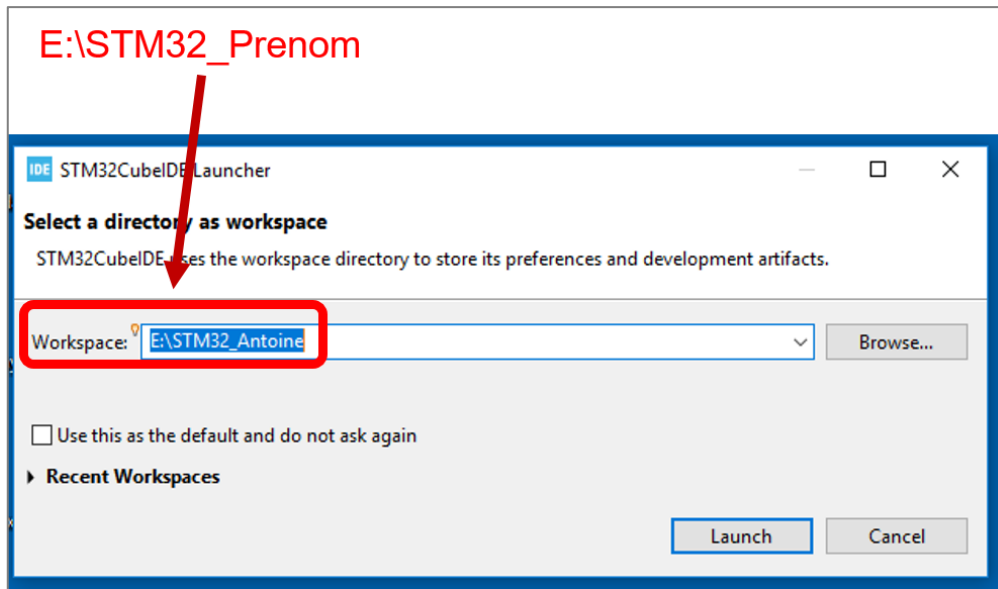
E:\STM32_Prenom

IDE STM32CubeIDE Launcher

Select a directory as workspace

STM32CubeIDE uses the workspace directory to store its preferences and development artifacts.

Workspace: E:\STM32_Antoine

Browse...

Use this as the default and do not ask again

Recent Workspaces

Launch

Cancel